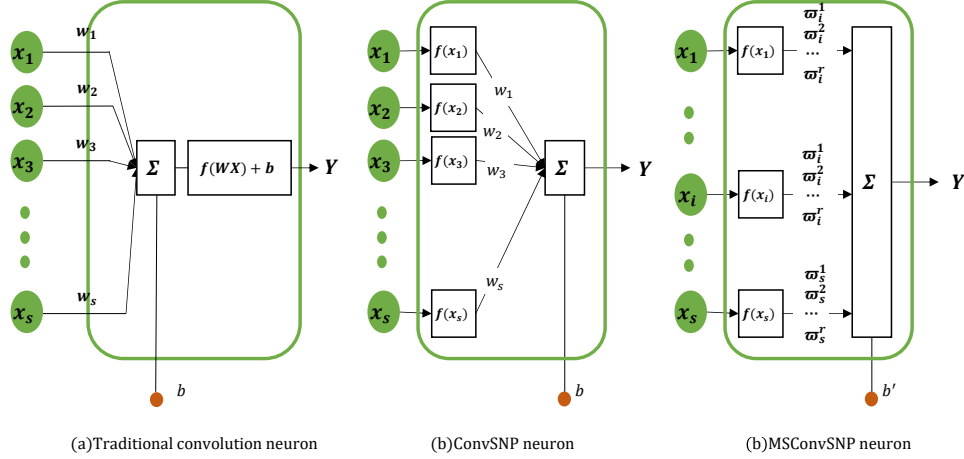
$x_1$ $w_1$
$x_2$ $w_2$
$x_3$ $w_3$
$\Sigma$
$f(WX)+b$
$Y$
$x_s$ $w_s$
$b$

(a)Traditional convolution neuron

$x_1$ $f(x_1)$
$x_2$ $f(x_2)$
$x_3$ $f(x_3)$
$w_1$
$w_2$
$w_3$
$\Sigma$
$Y$
$w_s$
$x_s$ $f(x_s)$
$b$

(b)ConvSNP neuron

$x_1$ $f(x_1)$ $\varpi_i^1$ $\varpi_i^2$ ... $\varpi_i^r$
$x_i$ $f(x_i)$ $\varpi_i^1$ $\varpi_i^2$ ... $\varpi_i^r$
$\Sigma$
$Y$
$x_s$ $f(x_s)$ $\varpi_s^1$ $\varpi_s^2$ ... $\varpi_s^r$
$b'$

(b)MSConvSNP neuron